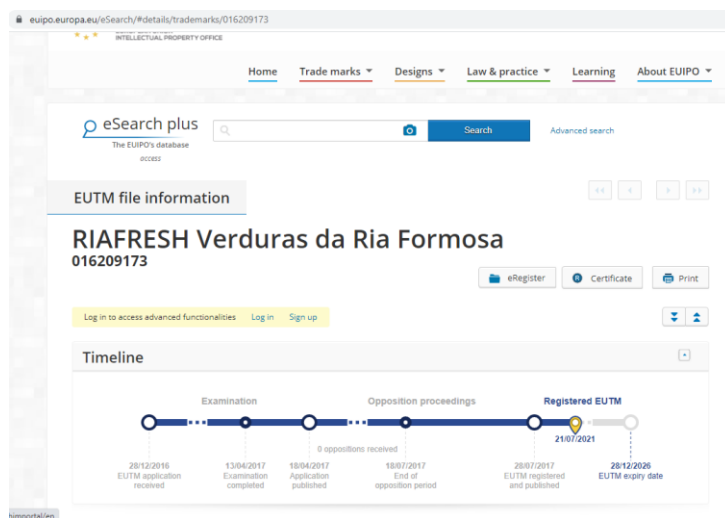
euipo.europa.eu/eSearch/#details/trademarks/016209173

INTELLECTUAL PROPERTY OFFICE

Home Trade marks Designs Law & practice Learning About EUIPO

eSearch plus
The EUIPO's database access

Search

Advanced search

EUTM file information

RIAFRESH Verduras da Ria Formosa
016209173

eRegister Certificate Print

Log in to access advanced functionalities Log in Sign up

Timeline

Examination

Opposition proceedings

Registered EUTM

0 oppositions received

21/07/2021

28/12/2016 EUTM application received

13/04/2017 Examination completed

18/04/2017 Application published

18/07/2017 End of opposition period

28/07/2017 EUTM registered and published

28/12/2026 EUTM expiry date

ohimportal/en